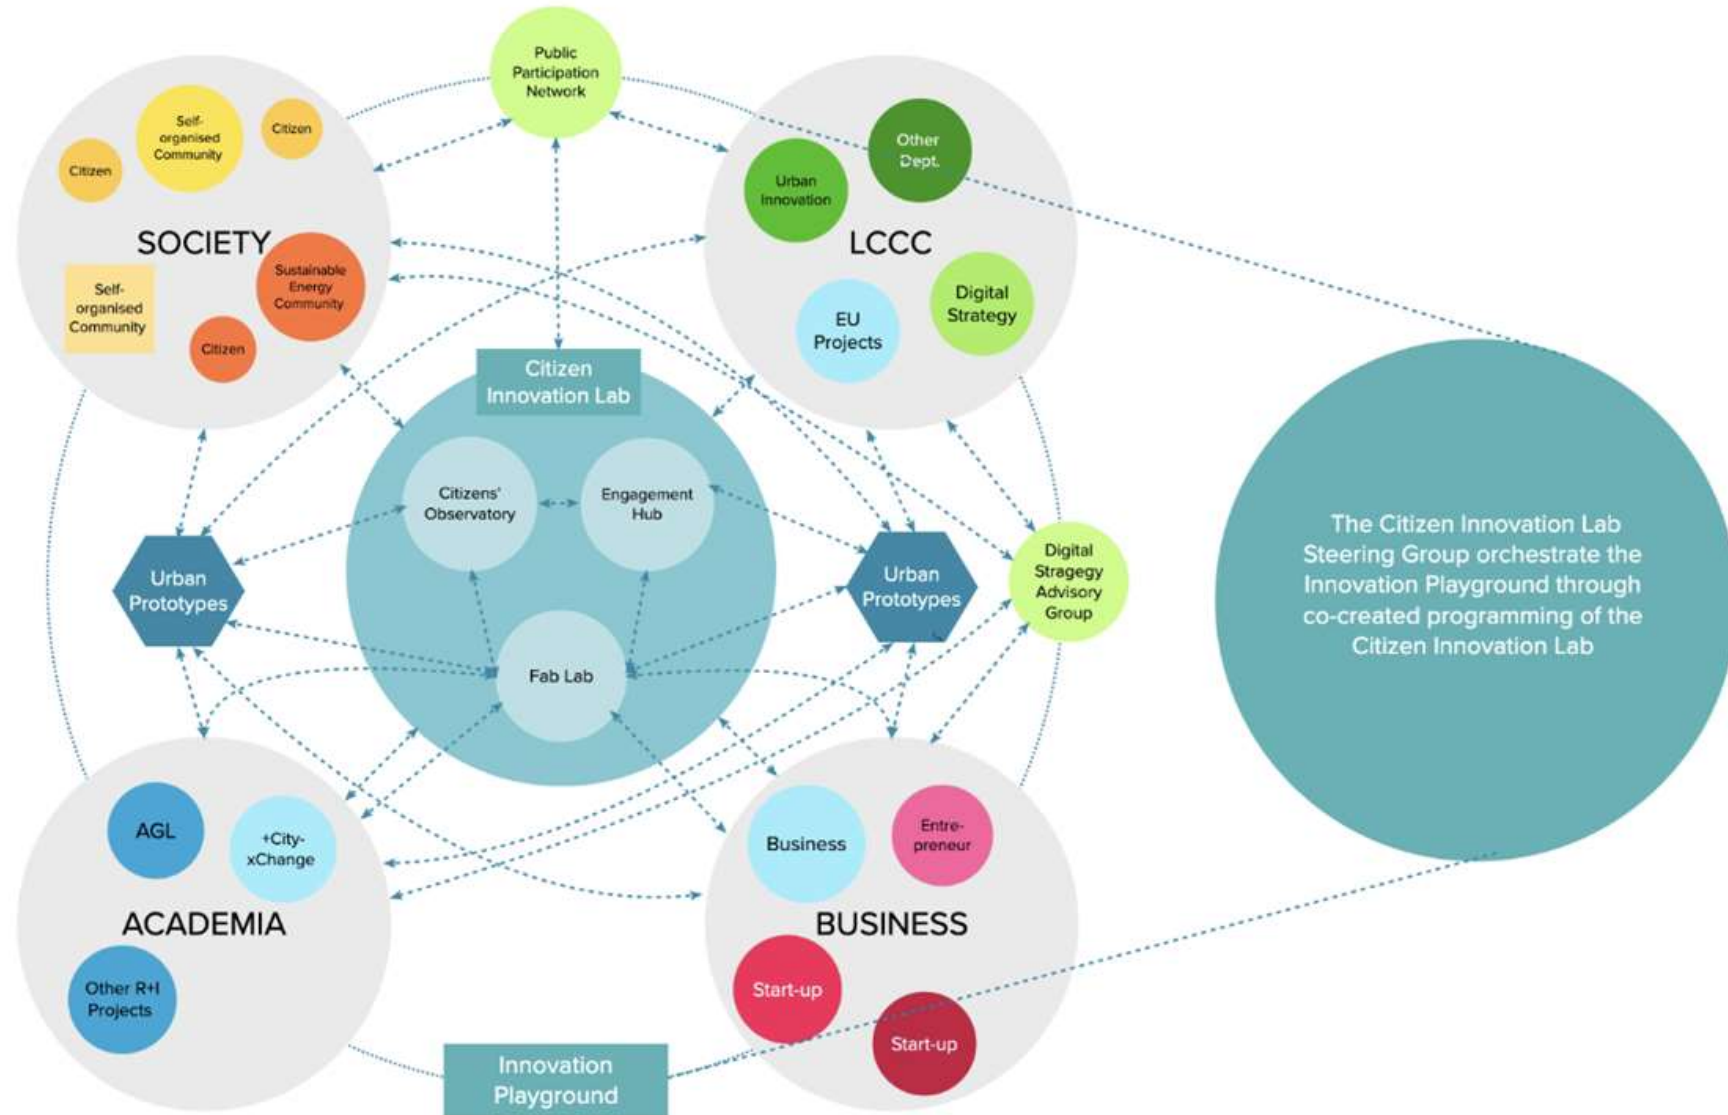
Public Participation Network

Self-organised Community

Citizen

Citizen

SOCIETY

Sustainable Energy Community

Self-organised Community

Citizen

Other Dept.

Urban Innovation

LCCC

Digital Strategy

EU Projects

Citizen Innovation Lab

Citizens' Observatory

Engagement Hub

Fab Lab

Urban Prototypes

Urban Prototypes

Digital Stragegy Advisory Group

The Citizen Innovation Lab Steering Group orchestrate the Innovation Playground through co-created programming of the Citizen Innovation Lab

AGL

+City-xChange

ACADEMIA

Other R+I Projects

Business

Entre-preneur

BUSINESS

Start-up

Start-up

Innovation Playground